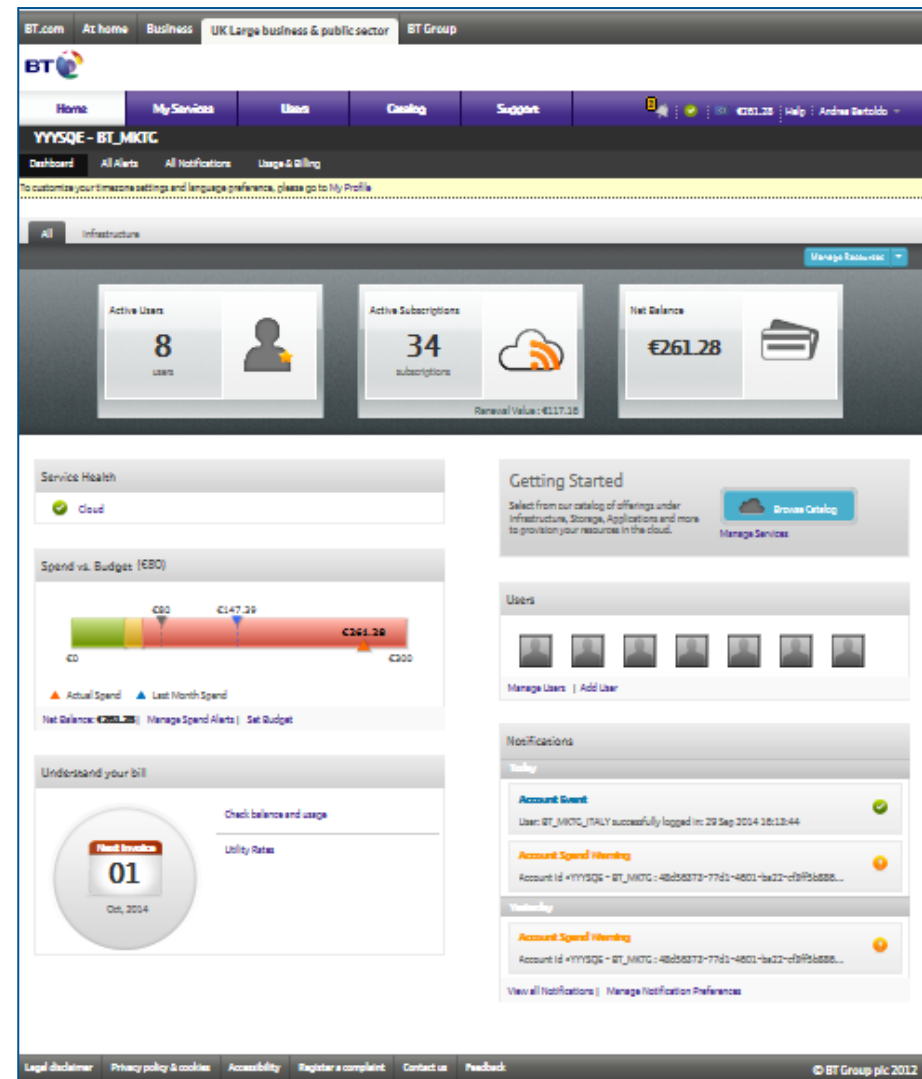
BT.com At home Business UK Large business & public sector BT Group

BT

Home My Services Users Catalog Support €261.28 | Help | Andrea Bertoldo

YYYSQE - BT_MKTC

Dashboard All Alerts All Notifications Usage & Billing

To customize your timezone settings and language preference, please go to My Profile

All Infrastructure

Manage Resources

Active Users
8
users

Active Subscriptions
34
subscriptions
Renewal Value : €117.16

Net Balance
€261.28

Service Health
Cloud

Spend vs. Budget (€80)
€80 €147.39
€261.28
€0 €300
Actual Spend Last Month Spend
Net Balance: €261.28 | Manage Spend Alerts | Set Budget

Understand your bill
Next Invoice
01
Oct, 2014
Check balance and usage
Utility Rates

Getting Started
Select from our catalog of offerings under Infrastructure, Storage, Applications and more to provision your resources in the cloud.
Browse Catalog
Manage Services

Users
Manage Users | Add User

Notifications
Today
Account Event
User: BT_MKTC_ITALY successfully logged in: 29 Sep 2014 16:13:44
Account Spend Warning
Account Id =YYYSQE - BT_MKTC : 48d56373-77d1-4601-ba22-cf3f5b888...
Yesterday
Account Spend Warning
Account Id =YYYSQE - BT_MKTC : 48d56373-77d1-4601-ba22-cf3f5b888...
View all Notifications | Manage Notification Preferences

Legal disclaimer Privacy policy & cookies Accessibility Register a complaint Contact us Feedback © BT Group plc 2012